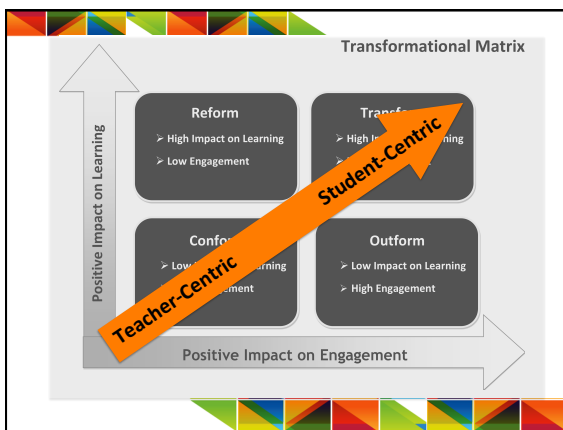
Transformational Matrix

Positive Impact on Learning

Reform

➢ High Impact on Learning

➢ Low Engagement

Transf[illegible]

➢ High I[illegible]ning

➢ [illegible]

Confo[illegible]

➢ Low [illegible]rning

➢ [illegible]gement

Outform

➢ Low Impact on Learning

➢ High Engagement

Teacher-Centric

Student-Centric

Positive Impact on Engagement